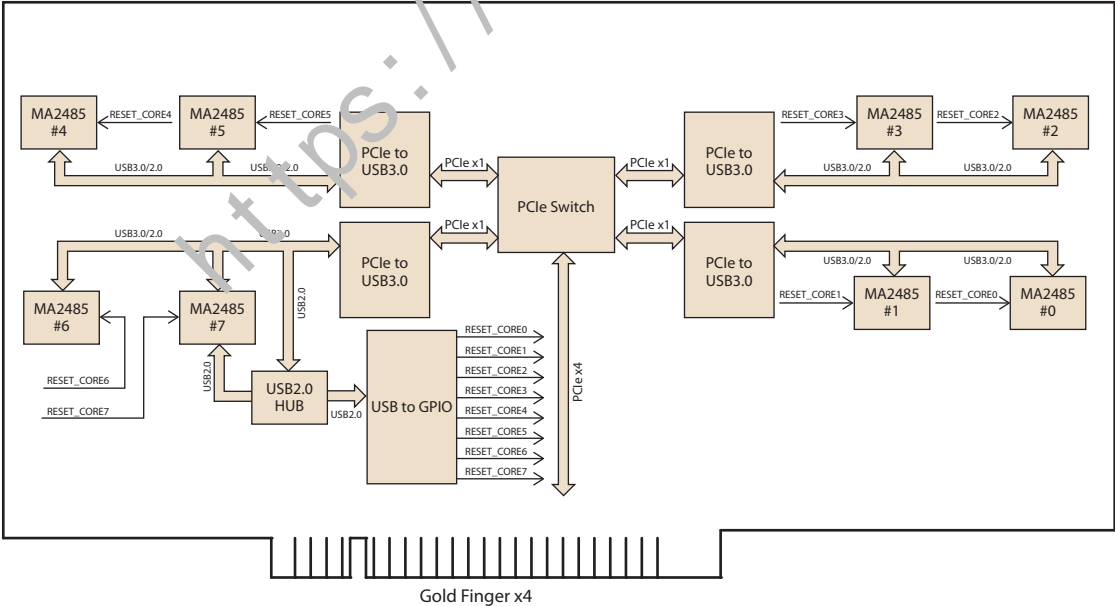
MA2485 #4

RESET_CORE4

MA2485 #5

RESET_CORE5

USB3.0/2.0

USB3.0/2.0

PCIe to USB3.0

PCIe x1

PCIe Switch

PCIe x1

PCIe to USB3.0

RESET_CORE3

MA2485 #3

RESET_CORE2

MA2485 #2

USB3.0/2.0

USB3.0/2.0

USB3.0/2.0

USB3.0

PCIe x1

PCIe to USB3.0

PCIe x1

PCIe to USB3.0

USB3.0/2.0

USB3.0/2.0

MA2485 #6

MA2485 #7

USB2.0

RESET_CORE1

MA2485 #1

RESET_CORE0

MA2485 #0

RESET_CORE6

RESET_CORE7

USB2.0

USB2.0 HUB

USB2.0

USB to GPIO

RESET_CORE0

RESET_CORE1

RESET_CORE2

RESET_CORE3

RESET_CORE4

RESET_CORE5

RESET_CORE6

RESET_CORE7

PCIe x4

Gold Finger x4